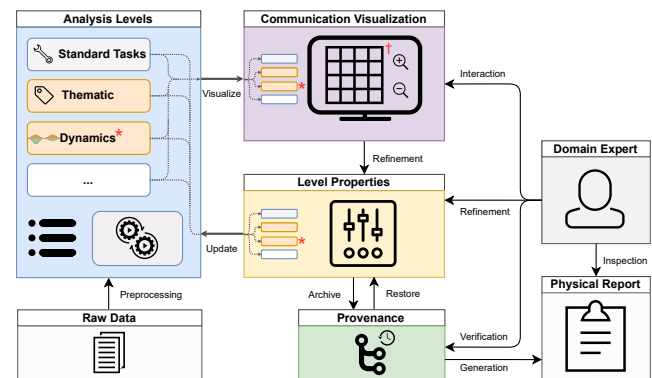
Analysis Levels

Standard Tasks

Thematic

Dynamics*

...

Communication Visualization

†

*

Visualize

Interaction

Refinement

Level Properties

*

Update

Refinement

Domain Expert

Inspection

Preprocessing

Archive

Restore

Raw Data

Provenance

Physical Report

Verification

Generation